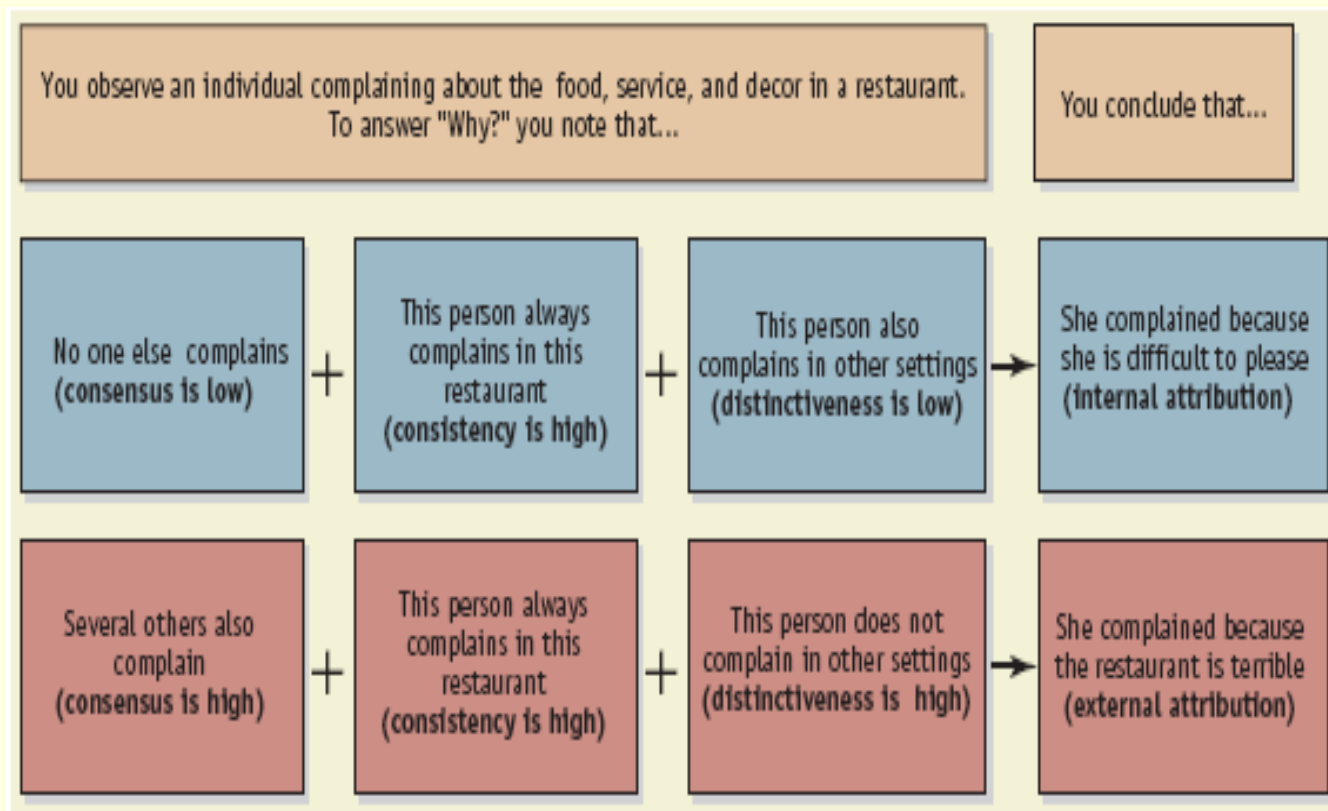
You observe an individual complaining about the food, service, and decor in a restaurant. To answer "Why?" you note that...

You conclude that...

No one else complains (consensus is low)

+

This person always complains in this restaurant (consistency is high)

+

This person also complains in other settings (distinctiveness is low)

She complained because she is difficult to please (internal attribution)

Several others also complain (consensus is high)

+

This person always complains in this restaurant (consistency is high)

+

This person does not complain in other settings (distinctiveness is high)

She complained because the restaurant is terrible (external attribution)